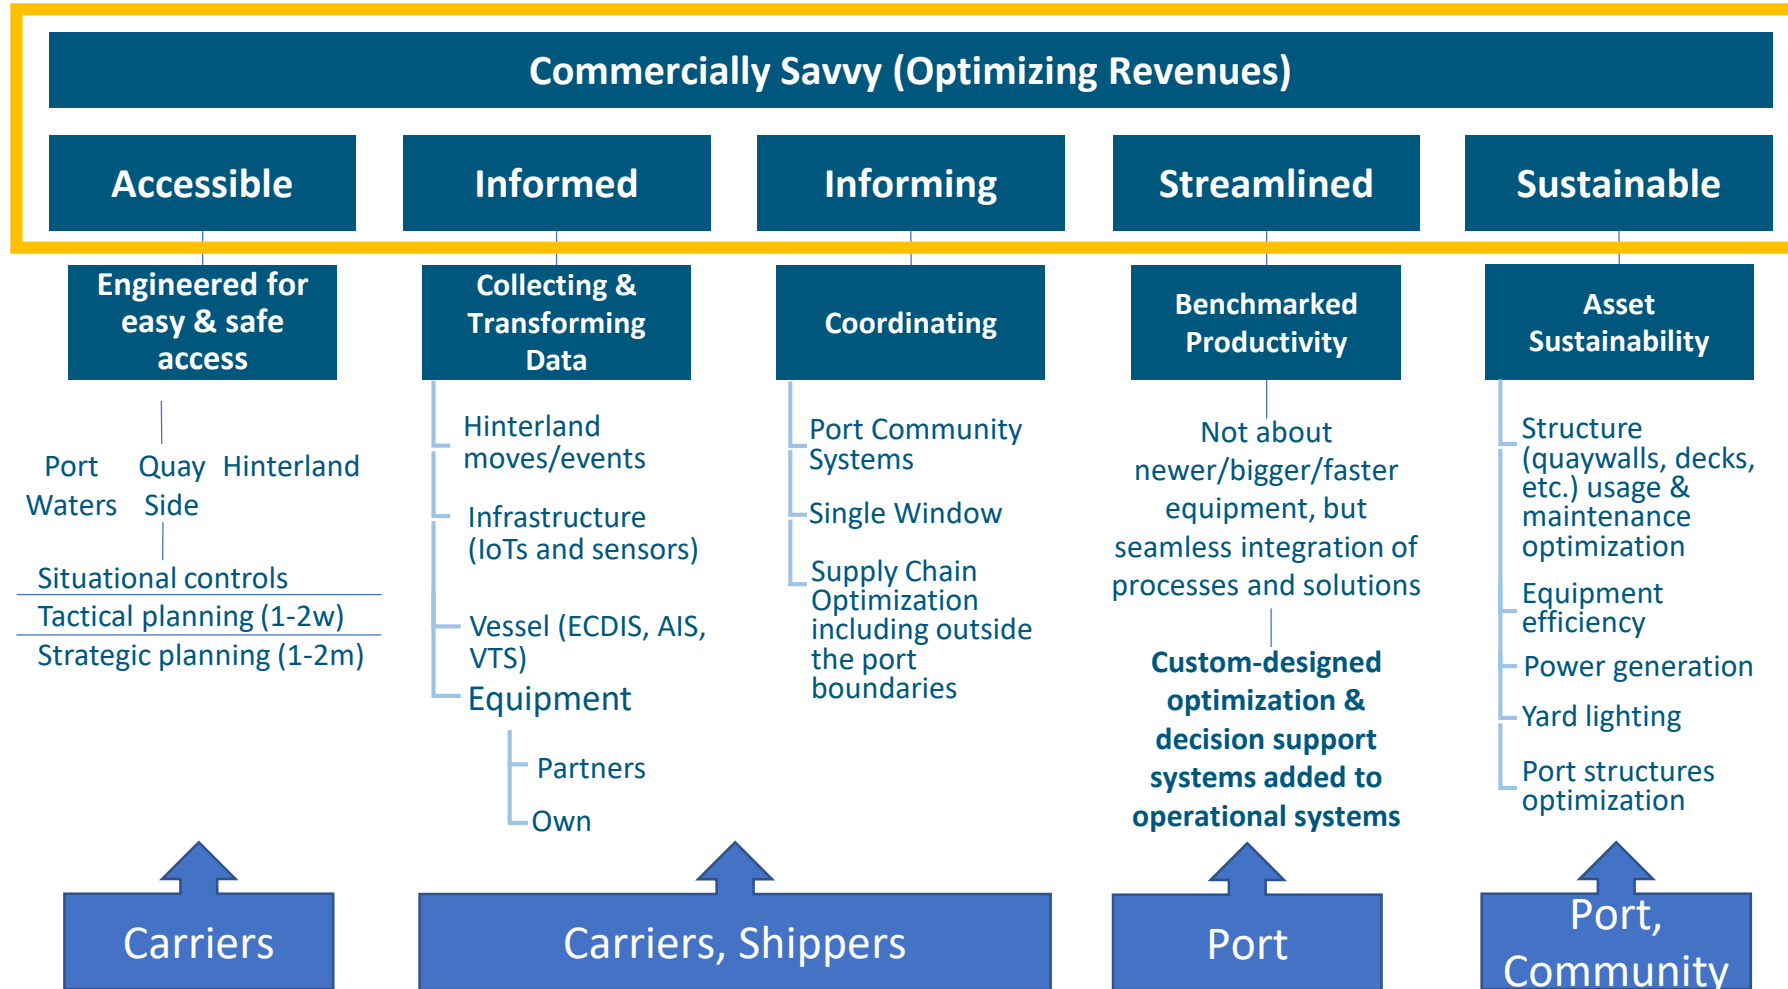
Commercially Savvy (Optimizing Revenues)

Accessible

Informed

Informing

Streamlined

Sustainable

Engineered for easy & safe access

Port Waters

Quay Side

Hinterland

Situational controls

Tactical planning (1-2w)

Strategic planning (1-2m)

Collecting & Transforming Data

Hinterland moves/events

Infrastructure (IoTs and sensors)

Vessel (ECDIS, AIS, VTS)

Equipment

Partners

Own

Coordinating

Port Community Systems

Single Window

Supply Chain Optimization including outside the port boundaries

Benchmarked Productivity

Not about newer/bigger/faster equipment, but seamless integration of processes and solutions

Custom-designed optimization & decision support systems added to operational systems

Asset Sustainability

Structure (quaywalls, decks, etc.) usage & maintenance optimization

Equipment efficiency

Power generation

Yard lighting

Port structures optimization

Carriers

Carriers, Shippers

Port

Port, Community